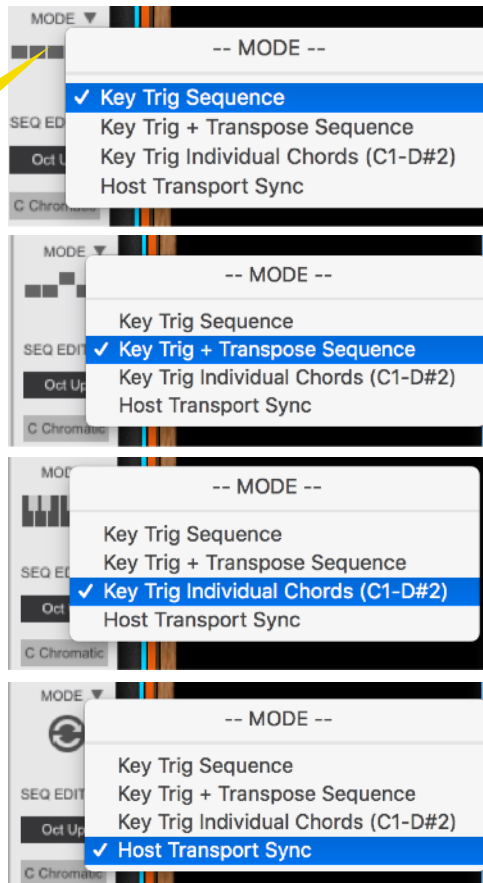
MODE ▼

-- MODE --

✓ Key Trig Sequence
Key Trig + Transpose Sequence
Key Trig Individual Chords (C1-D#2)
Host Transport Sync

SEQ EDI
Oct U
C Chromatic

MODE ▼

-- MODE --

Key Trig Sequence
✓ Key Trig + Transpose Sequence
Key Trig Individual Chords (C1-D#2)
Host Transport Sync

SEQ EDIT
Oct Up
C Chromatic

MOD

-- MODE --

Key Trig Sequence
Key Trig + Transpose Sequence
✓ Key Trig Individual Chords (C1-D#2)
Host Transport Sync

SEQ ED
Oct
C Chromatic

MODE ▼

-- MODE --

Key Trig Sequence
Key Trig + Transpose Sequence
Key Trig Individual Chords (C1-D#2)
✓ Host Transport Sync

SEQ EDIT
Oct Up
C Chromat